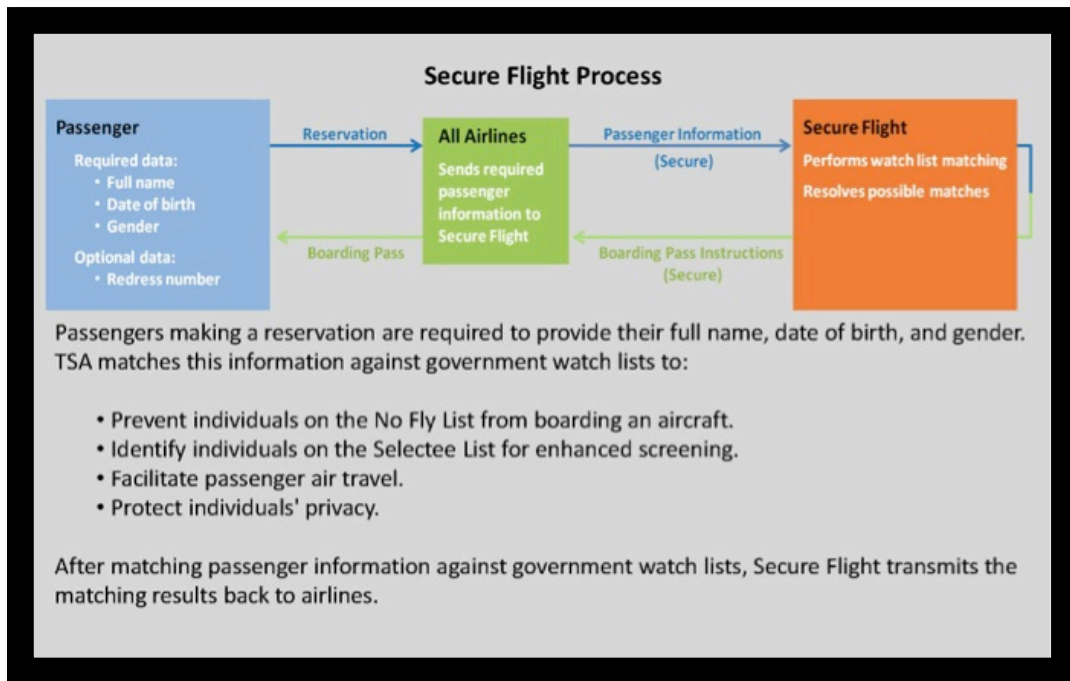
Secure Flight Process

Passenger
Required data:
• Full name
• Date of birth
• Gender
Optional data:
• Redress number

Reservation

Boarding Pass

All Airlines
Sends required passenger information to Secure Flight

Passenger Information (Secure)

Boarding Pass Instructions (Secure)

Secure Flight
Performs watch list matching
Resolves possible matches

Passengers making a reservation are required to provide their full name, date of birth, and gender. TSA matches this information against government watch lists to:

• Prevent individuals on the No Fly List from boarding an aircraft.
• Identify individuals on the Selectee List for enhanced screening.
• Facilitate passenger air travel.
• Protect individuals' privacy.

After matching passenger information against government watch lists, Secure Flight transmits the matching results back to airlines.